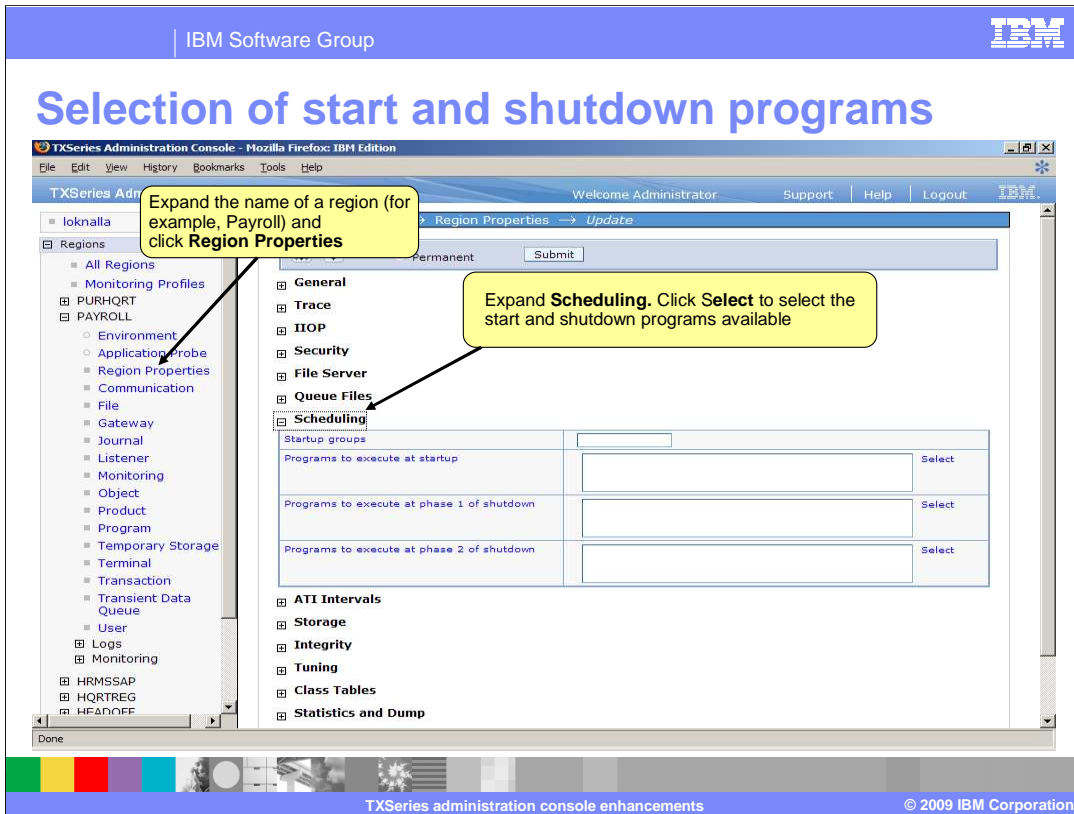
IBM Software Group

IBM

Selection of start and shutdown programs

TXSeries Administration Console - Mozilla Firefox: IBM Edition

File Edit View History Bookmarks Tools Help

TXSeries Adm

Welcome Administrator Support | Help | Logout IBM.

Expand the name of a region (for example, Payroll) and click **Region Properties**

loknalla

→ Region Properties → Update

Regions

All Regions

Monitoring Profiles

PURHQRT

PAYROLL

Environment

Application Probe

Region Properties

Communication

File

Gateway

Journal

Listener

Monitoring

Object

Product

Program

Temporary Storage

Terminal

Transaction

Transient Data Queue

User

Logs

Monitoring

HRMSSAP

HQRTREG

HEADOFF

Permanent Submit

General

Trace

IIOP

Security

File Server

Queue Files

Expand **Scheduling.** Click **Select** to select the start and shutdown programs available

Scheduling

| Startup groups | | |
|---|---|---|
| Programs to execute at startup | | Select |
| Programs to execute at phase 1 of shutdown | | Select |
| Programs to execute at phase 2 of shutdown | | Select |

ATI Intervals

Storage

Integrity

Tuning

Class Tables

Statistics and Dump

Done

TXSeries administration console enhancements

© 2009 IBM Corporation